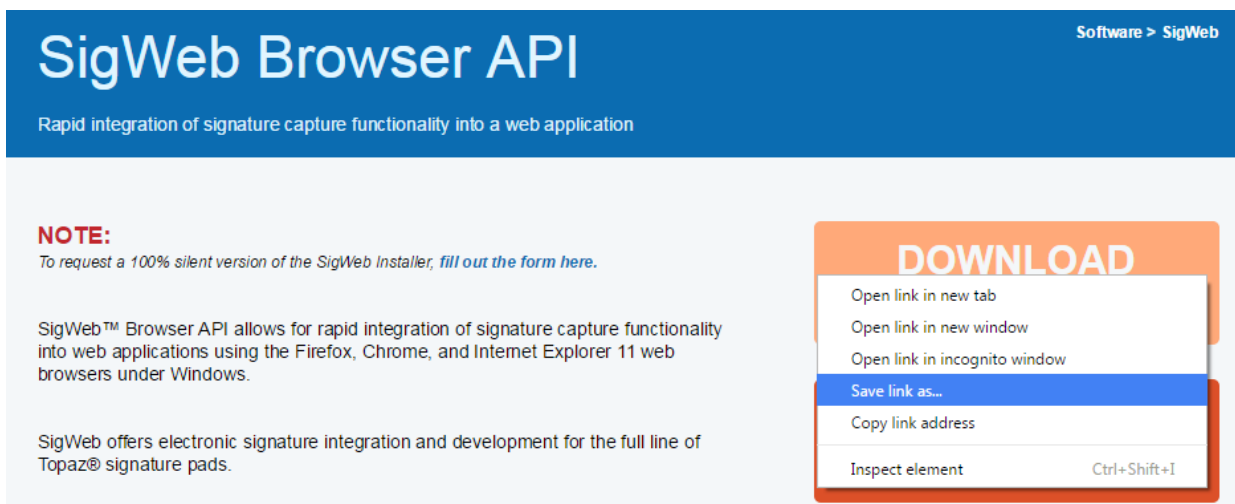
SigWeb Browser API

Software > SigWeb

Rapid integration of signature capture functionality into a web application

NOTE:
To request a 100% silent version of the SigWeb Installer, fill out the form here.

SigWeb™ Browser API allows for rapid integration of signature capture functionality into web applications using the Firefox, Chrome, and Internet Explorer 11 web browsers under Windows.

SigWeb offers electronic signature integration and development for the full line of Topaz® signature pads.

DOWNLOAD

Open link in new tab
Open link in new window
Open link in incognito window
Save link as...
Copy link address
Inspect element Ctrl+Shift+I